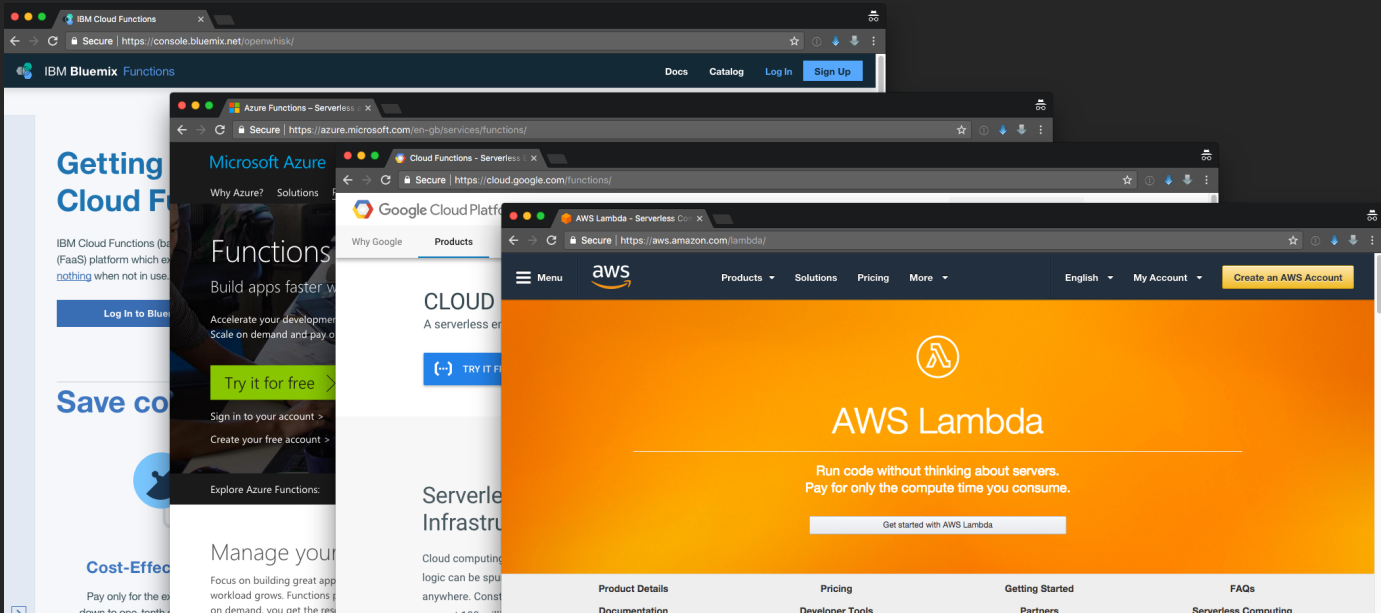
IBM Cloud Functions
Secure | https://console.bluemix.net/openwhisk/
IBM Bluemix Functions
Docs Catalog Log In Sign Up

Getting
Cloud F

IBM Cloud Functions (ba
(FaaS) platform which ex
nothing when not in use.

Log In to Blue

Save co

Cost-Effec
Pay only for the ex
down to one-tenth

Azure Functions – Serverless
Secure | https://azure.microsoft.com/en-gb/services/functions/
Microsoft Azure
Why Azure? Solutions

Functions
Build apps faster w
Accelerate your developmen
Scale on demand and pay o
Try it for free
Sign in to your account >
Create your free account >
Explore Azure Functions:

Manage your
Focus on building great app
workload grows. Functions
on demand, you get the res

Cloud Functions - Serverless
Secure | https://cloud.google.com/functions/
Google Cloud Platf
Why Google Products

CLOUD
A serverless en
TRY IT F

Serverle
Infrastru
Cloud computing
logic can be spu
anywhere. Const

AWS Lambda - Serverless Co
Secure | https://aws.amazon.com/lambda/
Menu aws Products Solutions Pricing More English My Account Create an AWS Account

AWS Lambda
Run code without thinking about servers.
Pay for only the compute time you consume.
Get started with AWS Lambda

Product Details Pricing Getting Started FAQs
Documentation Developer Tools Partners Serverless Computing